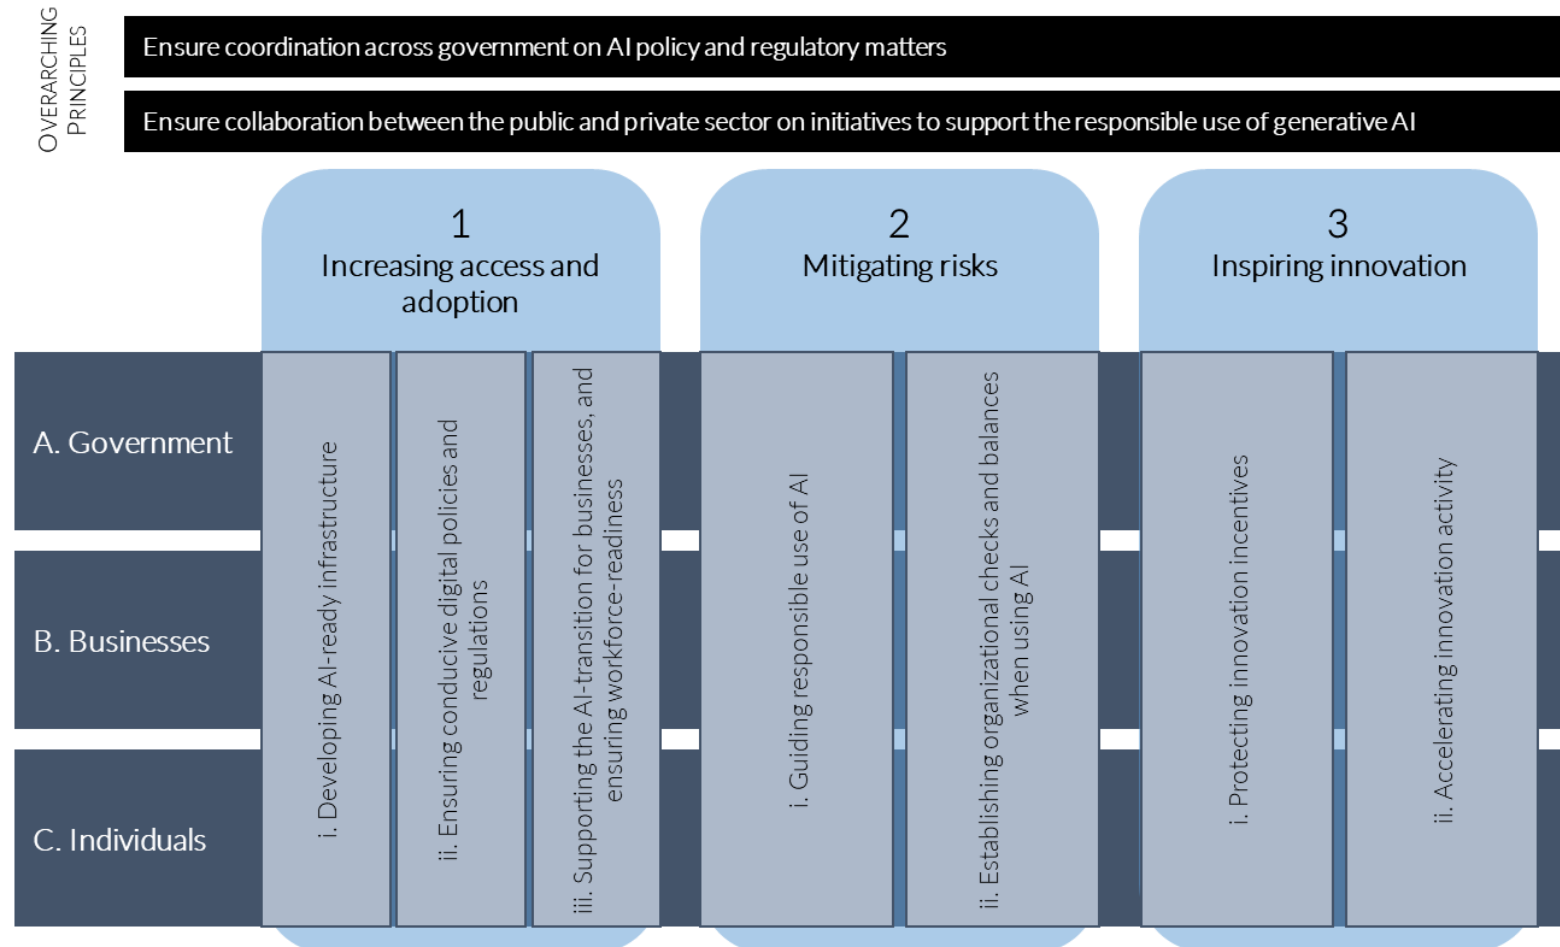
OVERARCHING PRINCIPLES

Ensure coordination across government on AI policy and regulatory matters

Ensure collaboration between the public and private sector on initiatives to support the responsible use of generative AI

1
Increasing access and adoption

2
Mitigating risks

3
Inspiring innovation

A. Government

B. Businesses

C. Individuals

i. Developing AI-ready infrastructure

ii. Ensuring conducive digital policies and regulations

iii. Supporting the AI-transition for businesses, and ensuring workforce-readiness

i. Guiding responsible use of AI

ii. Establishing organizational checks and balances when using AI

i. Protecting innovation incentives

ii. Accelerating innovation activity